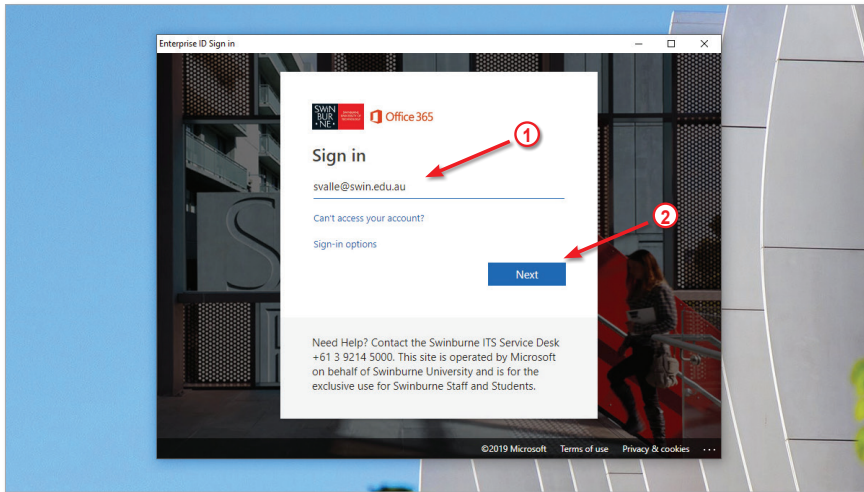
Enterprise ID Sign in

SWIN BUR NE

Office 365

Sign in

1

svalle@swin.edu.au

Can't access your account?

2

Sign-in options

Next

Need Help? Contact the Swinburne ITS Service Desk +61 3 9214 5000. This site is operated by Microsoft on behalf of Swinburne University and is for the exclusive use for Swinburne Staff and Students.

©2019 Microsoft Terms of use Privacy & cookies ...